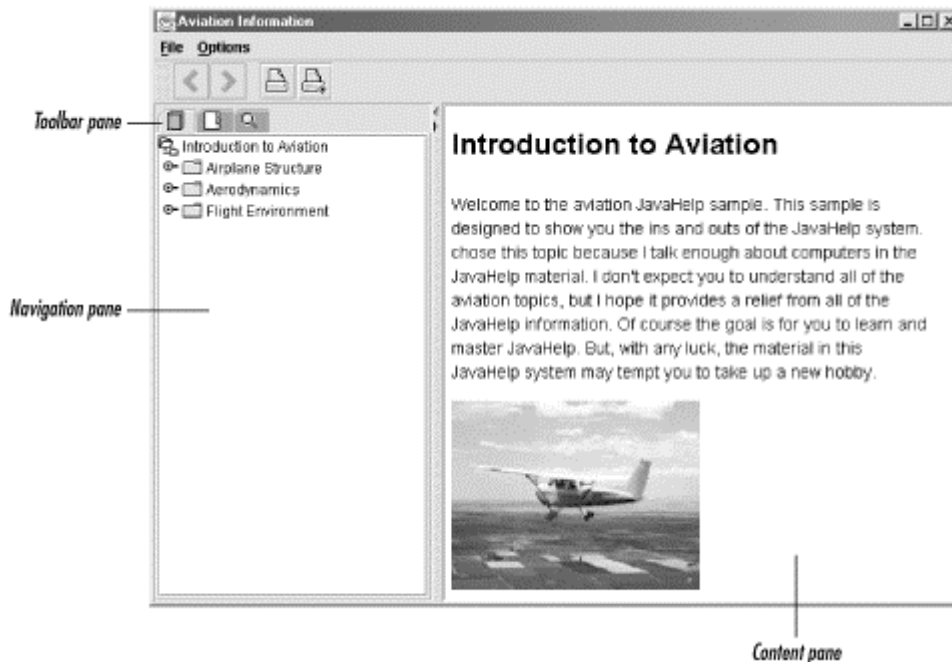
Aviation Information

File Options

Toolbar pane

Introduction to Aviation
Airplane Structure
Aerodynamics
Flight Environment

Navigation pane

Introduction to Aviation

Welcome to the aviation JavaHelp sample. This sample is designed to show you the ins and outs of the JavaHelp system. chose this topic because I talk enough about computers in the JavaHelp material. I don't expect you to understand all of the aviation topics, but I hope it provides a relief from all of the JavaHelp information. Of course the goal is for you to learn and master JavaHelp. But, with any luck, the material in this JavaHelp system may tempt you to take up a new hobby.

Content pane